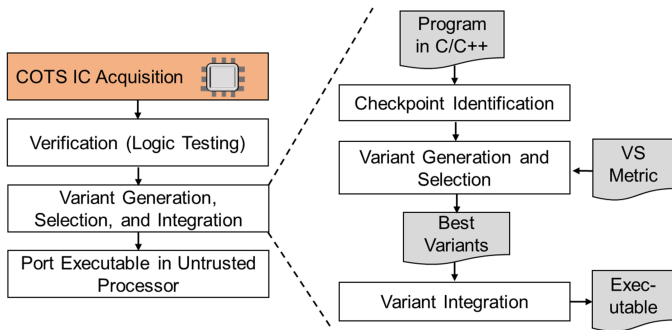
COTS IC Acquisition

Verification (Logic Testing)

Variant Generation, Selection, and Integration

Port Executable in Untrusted Processor

Program in C/C++

Checkpoint Identification

Variant Generation and Selection

VS Metric

Best Variants

Variant Integration

Executable